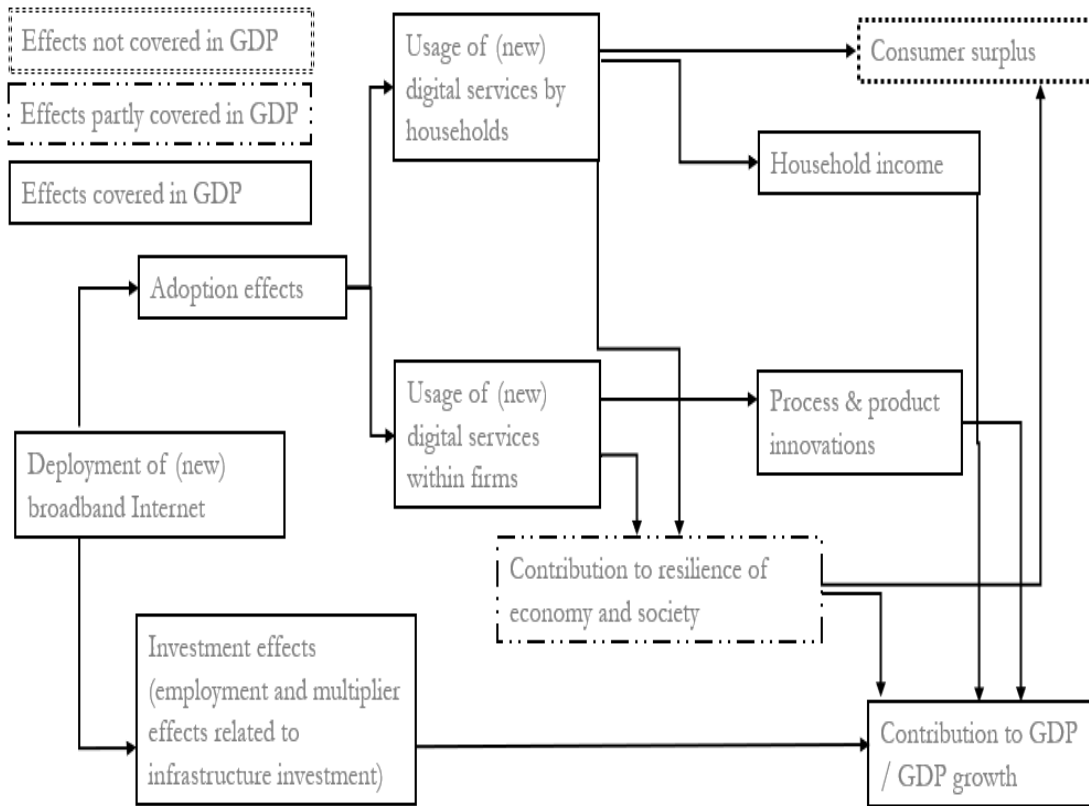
Effects not covered in GDP

Effects partly covered in GDP

Effects covered in GDP

Usage of (new) digital services by households

Consumer surplus

Household income

Adoption effects

Deployment of (new) broadband Internet

Usage of (new) digital services within firms

Process & product innovations

Contribution to resilience of economy and society

Investment effects (employment and multiplier effects related to infrastructure investment)

Contribution to GDP / GDP growth